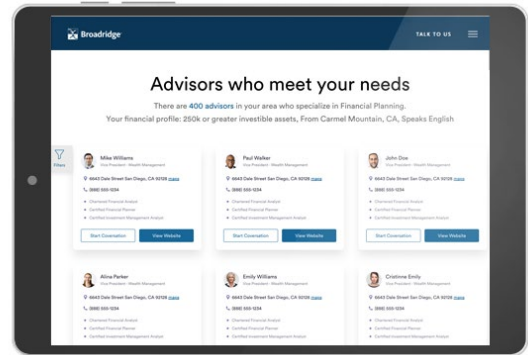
Broadridge

TALK TO US

Advisors who meet your needs

There are 400 advisors in your area who specialize in Financial Planning.

Your financial profile: 250k or greater investible assets, From Carmel Mountain, CA, Speaks English

Filters

Mike Williams
Vice President - Wealth Management
6643 Dale Street San Diego, CA 92108 map
(888) 555-1234
Chartered Financial Analyst
Certified Financial Planner
Certified Investment Management Analyst
Start Coversation
View Website

Paul Walker
Vice President - Wealth Management
6643 Dale Street San Diego, CA 92108 map
(888) 555-1234
Chartered Financial Analyst
Certified Financial Planner
Certified Investment Management Analyst
Start Coversation
View Website

John Doe
Vice President - Wealth Management
6643 Dale Street San Diego, CA 92108 map
(888) 555-1234
Chartered Financial Analyst
Certified Financial Planner
Certified Investment Management Analyst
Start Coversation
View Website

Alina Parker
Vice President - Wealth Management
6643 Dale Street San Diego, CA 92108 map
(888) 555-1234
Chartered Financial Analyst
Certified Financial Planner
Certified Investment Management Analyst

Emily Williams
Vice President - Wealth Management
6643 Dale Street San Diego, CA 92108 map
(888) 555-1234
Chartered Financial Analyst
Certified Financial Planner
Certified Investment Management Analyst

Cristinne Emily
Vice President - Wealth Management
6643 Dale Street San Diego, CA 92108 map
(888) 555-1234
Chartered Financial Analyst
Certified Financial Planner
Certified Investment Management Analyst